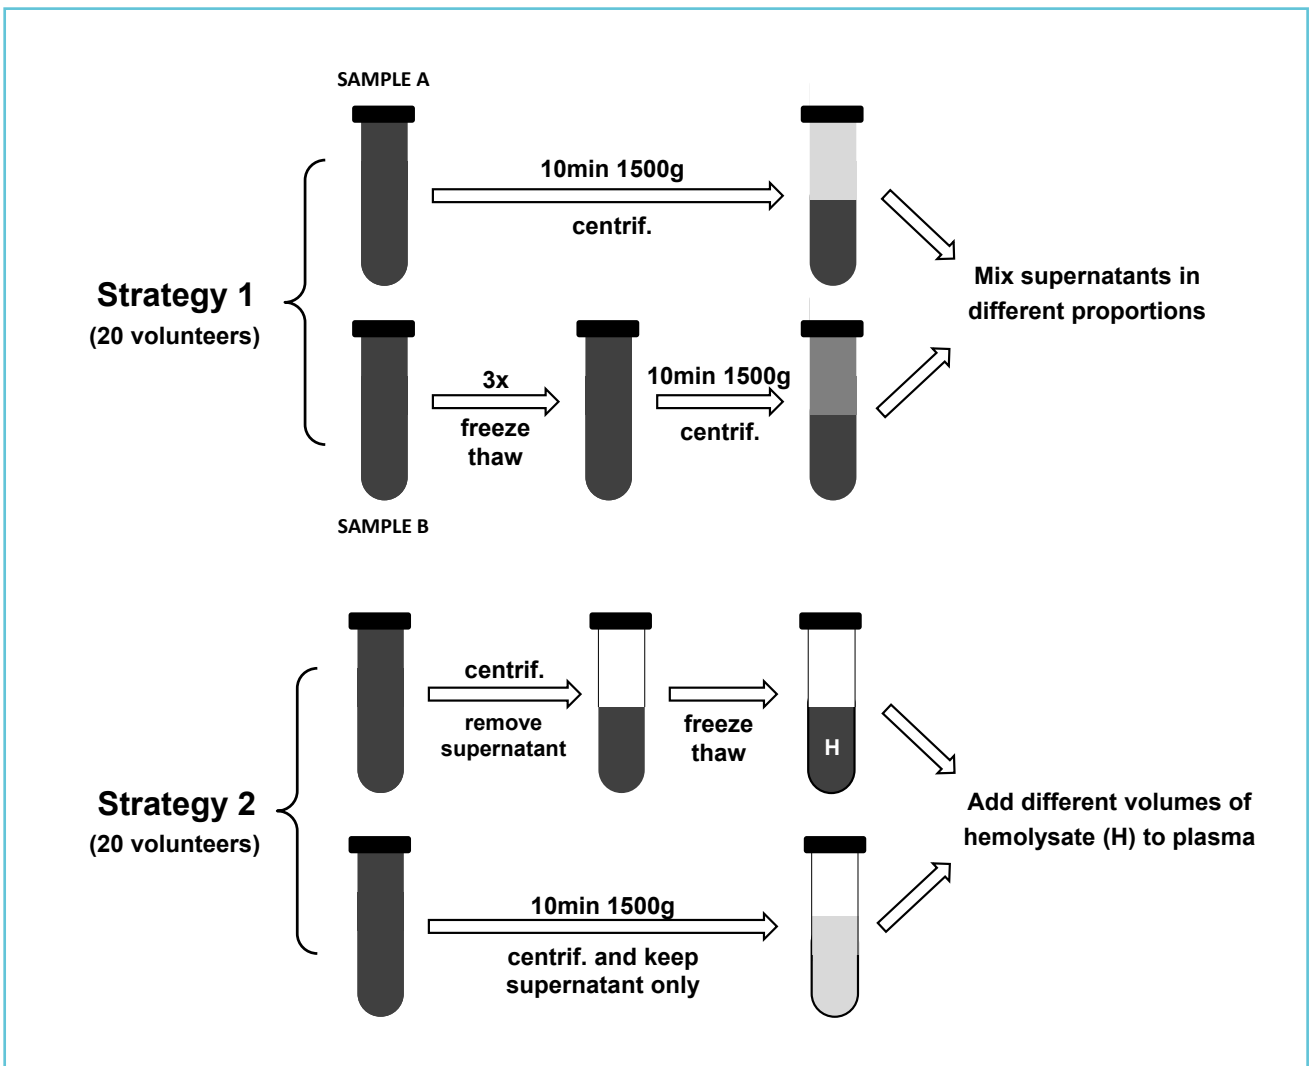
SAMPLE A

10min 1500g

centrif.

Strategy 1
(20 volunteers)

Mix supernatants in different proportions

3x
freeze
thaw

10min 1500g
centrif.

SAMPLE B

centrif.
remove supernatant

freeze
thaw

H

Strategy 2
(20 volunteers)

Add different volumes of hemolysate (H) to plasma

10min 1500g

centrif. and keep supernatant only